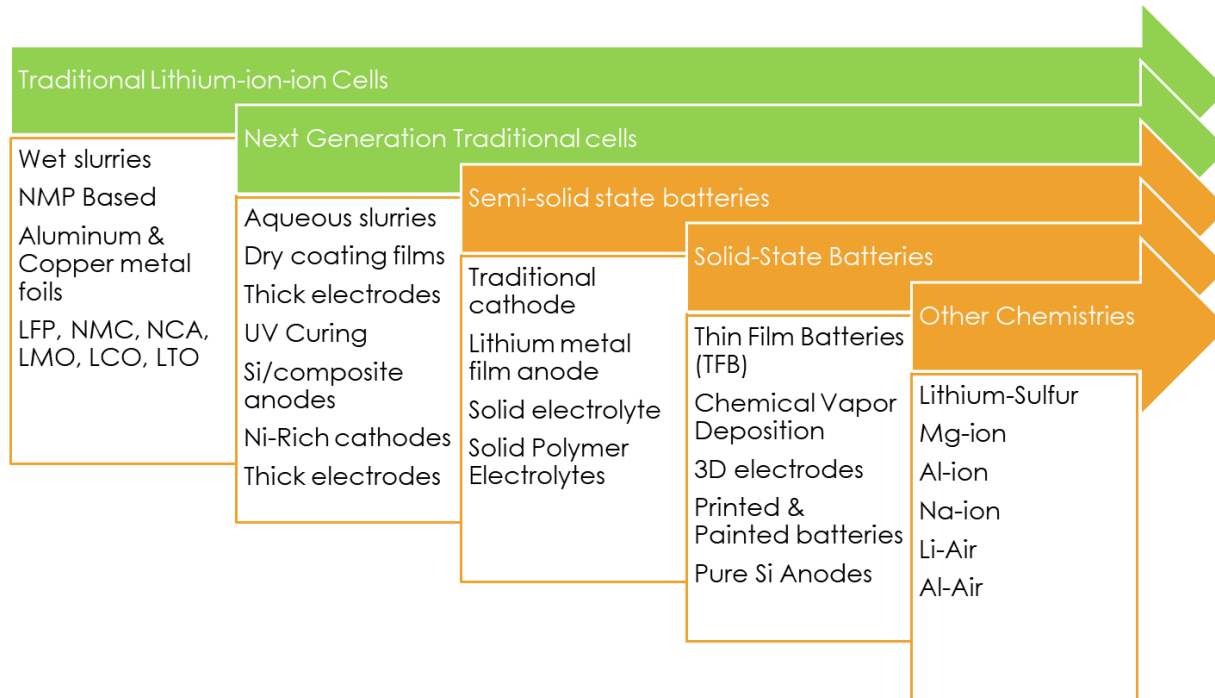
Traditional Lithium-ion-ion Cells

Wet slurries
NMP Based
Aluminum & Copper metal foils
LFP, NMC, NCA, LMO, LCO, LTO

Next Generation Traditional cells

Aqueous slurries
Dry coating films
Thick electrodes
UV Curing
Si/composite anodes
Ni-Rich cathodes
Thick electrodes

Semi-solid state batteries

Traditional cathode
Lithium metal film anode
Solid electrolyte
Solid Polymer Electrolytes

Solid-State Batteries

Thin Film Batteries (TFB)
Chemical Vapor Deposition
3D electrodes
Printed & Painted batteries
Pure Si Anodes

Other Chemistries

Lithium-Sulfur
Mg-ion
Al-ion
Na-ion
Li-Air
Al-Air